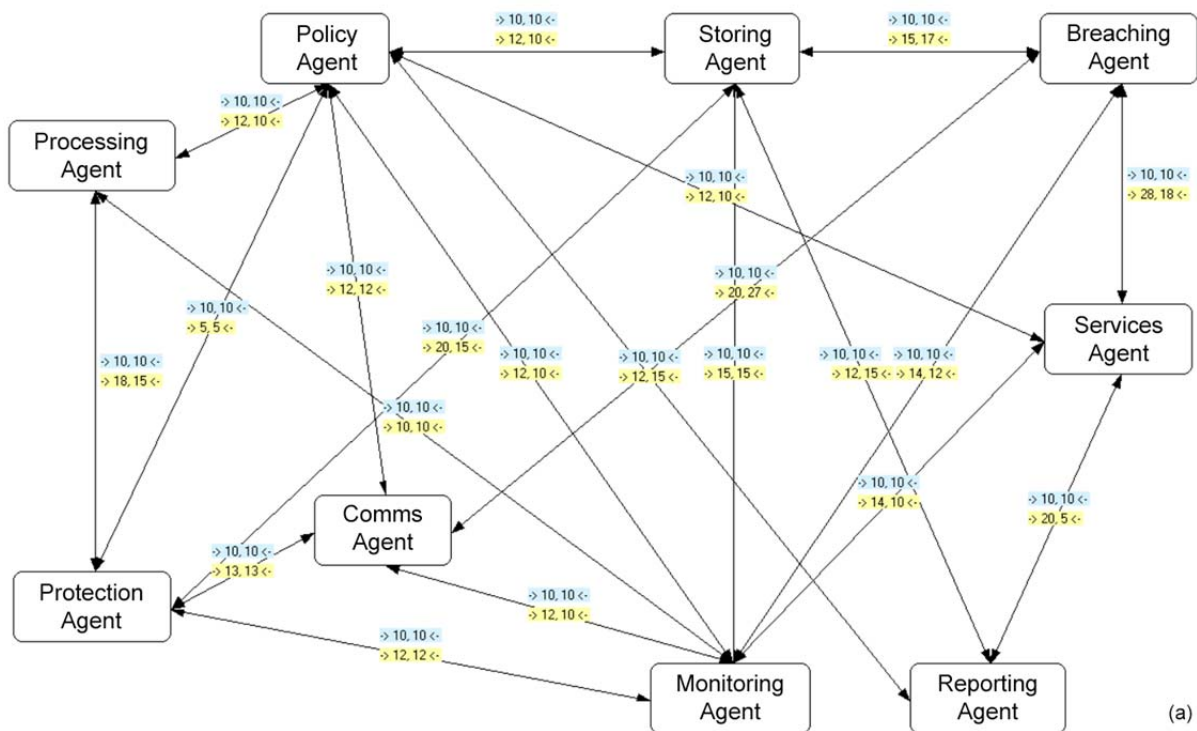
Policy Agent

-> 10, 10 <-
-> 12, 10 <-

Storing Agent

-> 10, 10 <-
-> 15, 17 <-

Breaching Agent

-> 10, 10 <-
-> 12, 10 <-

Processing Agent

-> 10, 10 <-
-> 12, 10 <-

-> 10, 10 <-
-> 28, 18 <-

-> 10, 10 <-
-> 12, 12 <-

-> 10, 10 <-
-> 20, 27 <-

-> 10, 10 <-
-> 5, 5 <-

-> 10, 10 <-
-> 20, 15 <-

Services Agent

-> 10, 10 <-
-> 18, 15 <-

-> 10, 10 <-
-> 12, 10 <-

-> 10, 10 <-
-> 12, 15 <-

-> 10, 10 <-
-> 15, 15 <-

-> 10, 10 <-
-> 12, 15 <-

-> 10, 10 <-
-> 14, 12 <-

-> 10, 10 <-
-> 10, 10 <-

-> 10, 10 <-
-> 14, 10 <-

-> 10, 10 <-
-> 20, 5 <-

Comms Agent

-> 10, 10 <-
-> 13, 13 <-

Protection Agent

-> 10, 10 <-
-> 12, 10 <-

-> 10, 10 <-
-> 12, 12 <-

Monitoring Agent

Reporting Agent

(a)